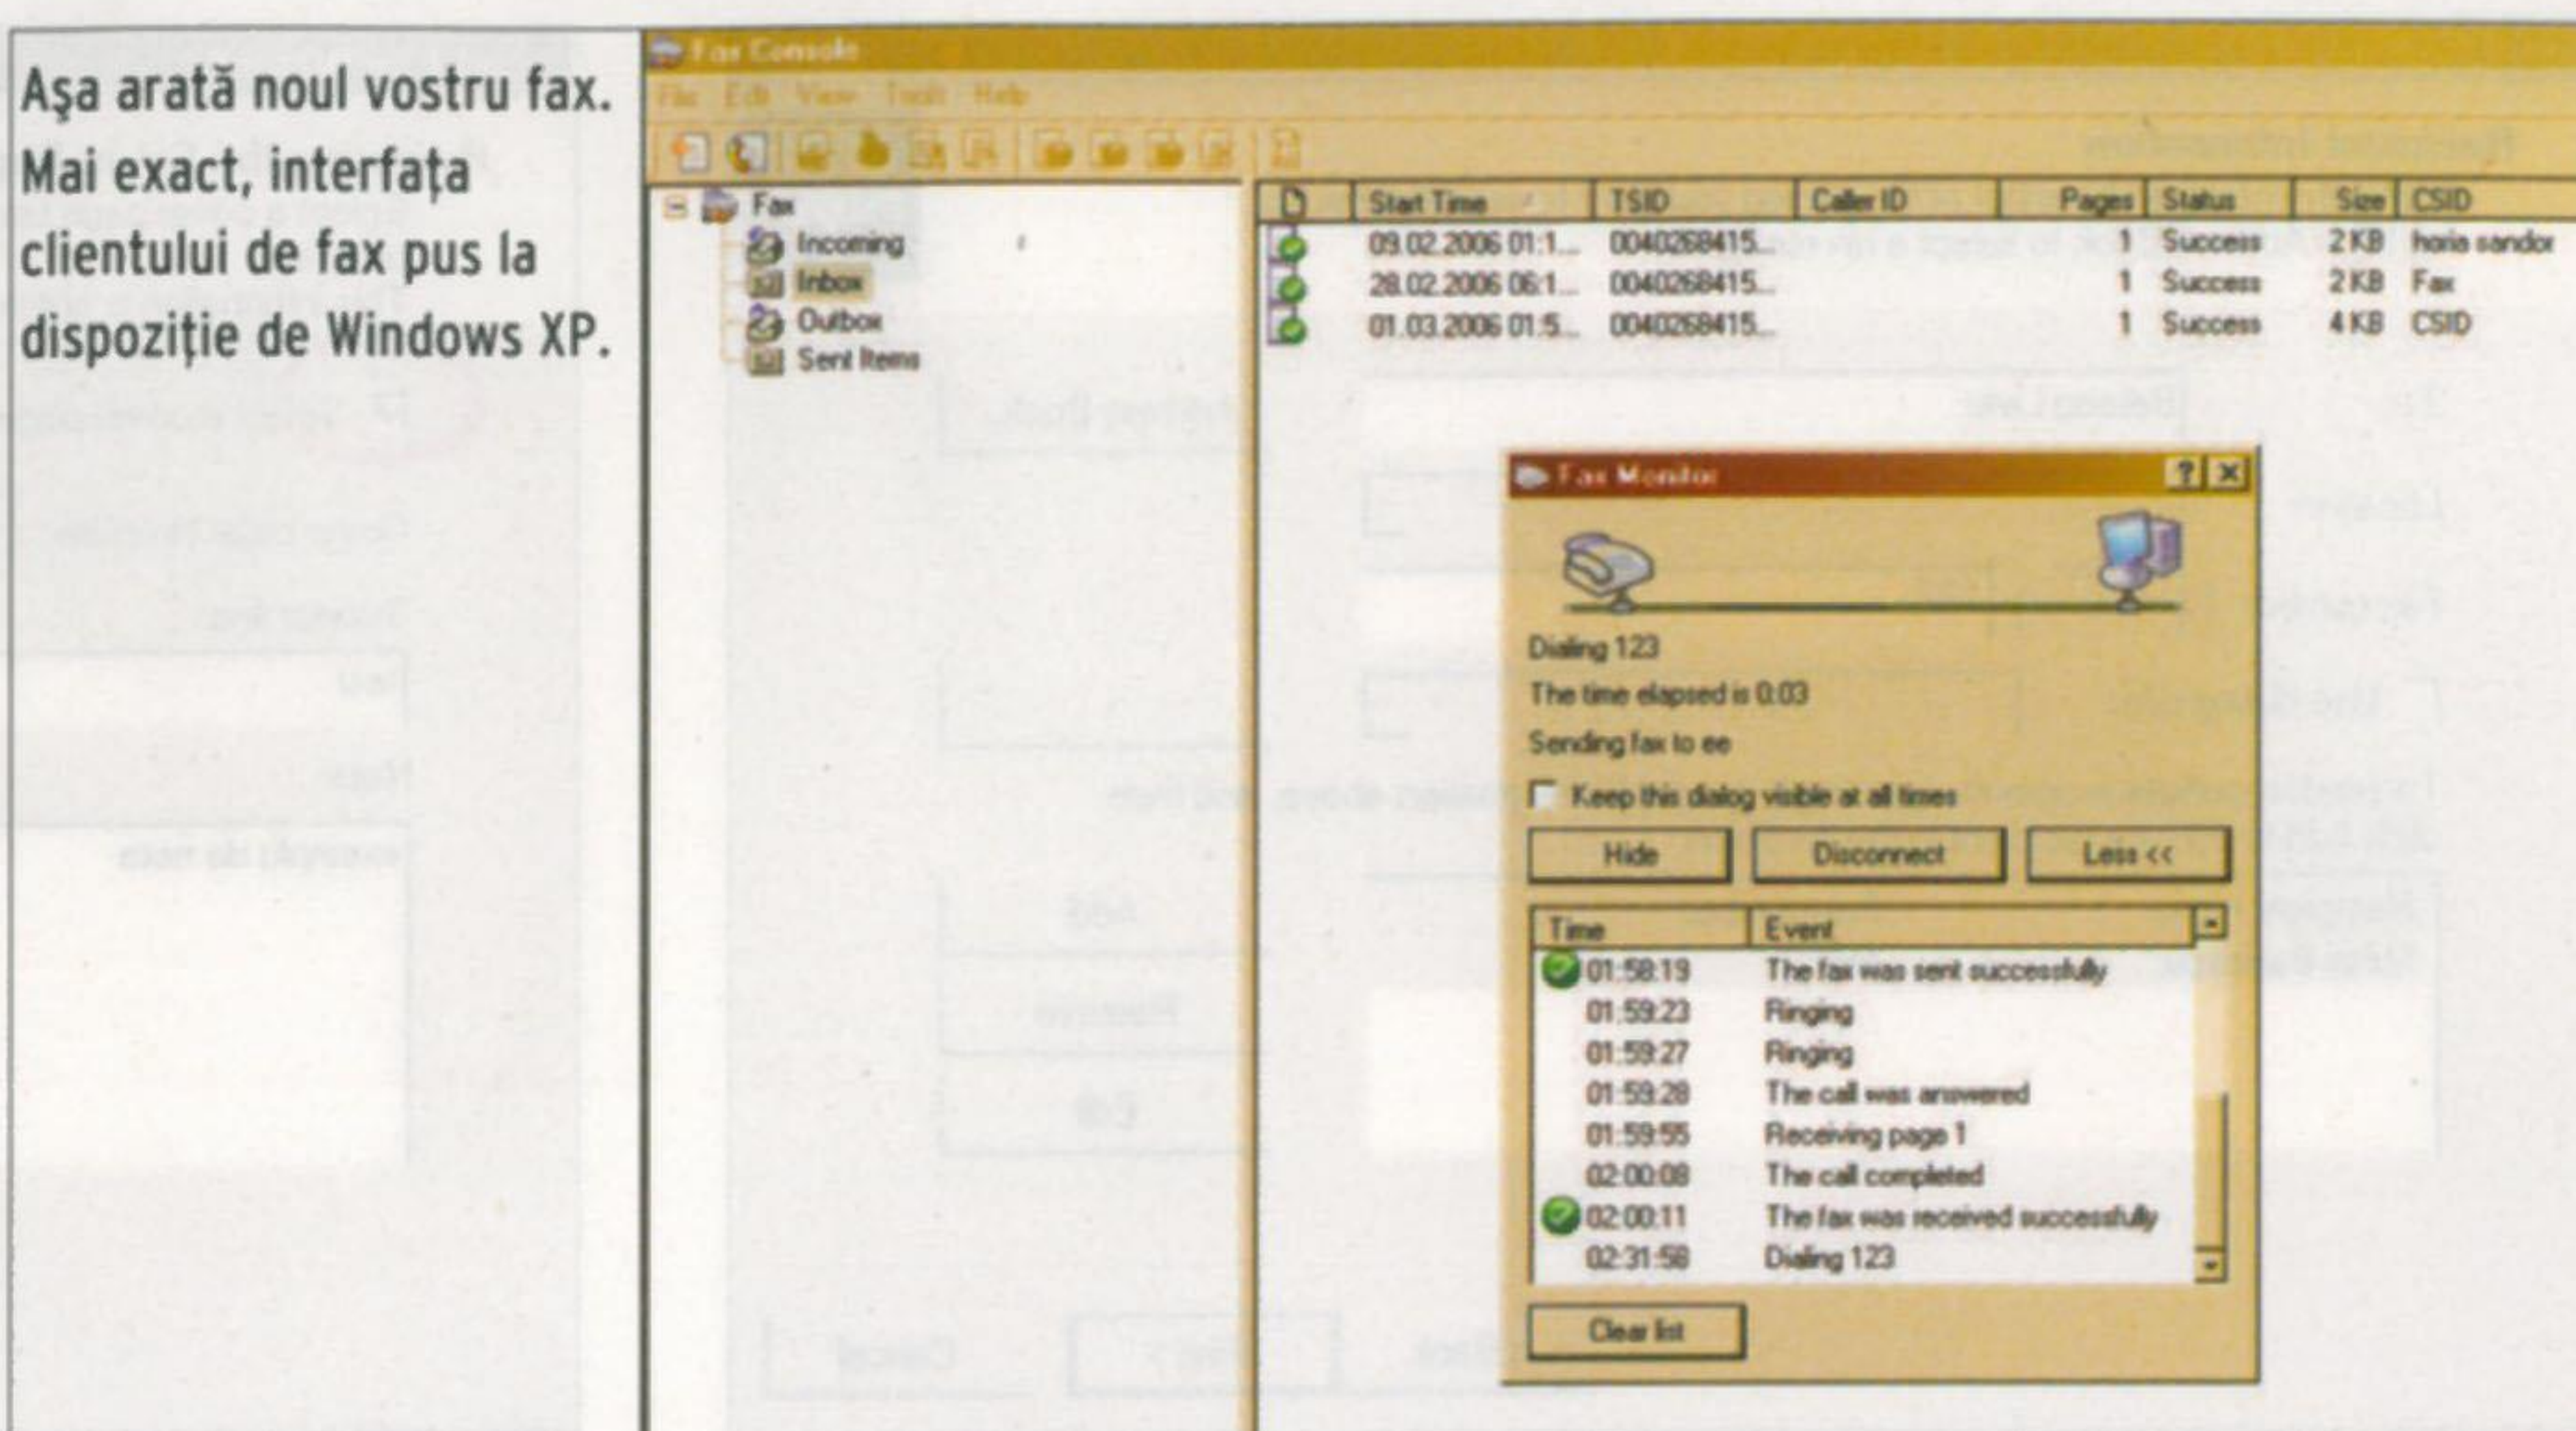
Aşa arată noul vostru fax. Mai exact, interfaţa clientului de fax pus la dispoziţie de Windows XP.

Fax Console

File Edit View Tools Help

Fax
Incoming
Inbox
Outbox
Sent Items

| Start Time | TSID | Caller ID | Pages | Status | Size | CSID |
|---|---|---|---|---|---|---|
| 09.02.2006 01:1... | 0040268415... | | 1 | Success | 2 KB | horia sandor |
| 28.02.2006 06:1... | 0040268415... | | 1 | Success | 2 KB | Fax |
| 01.03.2006 01:5... | 0040268415... | | 1 | Success | 4 KB | CSID |

Fax Monitor

Dialing 123
The time elapsed is 0:03
Sending fax to ee
Keep this dialog visible at all times
Hide
Disconnect
Less <<

| Time | Event |
|---|---|
| 01:58:19 | The fax was sent successfully |
| 01:59:23 | Ringing |
| 01:59:27 | Ringing |
| 01:59:28 | The call was answered |
| 01:59:55 | Receiving page 1 |
| 02:00:08 | The call completed |
| 02:00:11 | The fax was received successfully |
| 02:31:58 | Dialing 123 |

Clear list